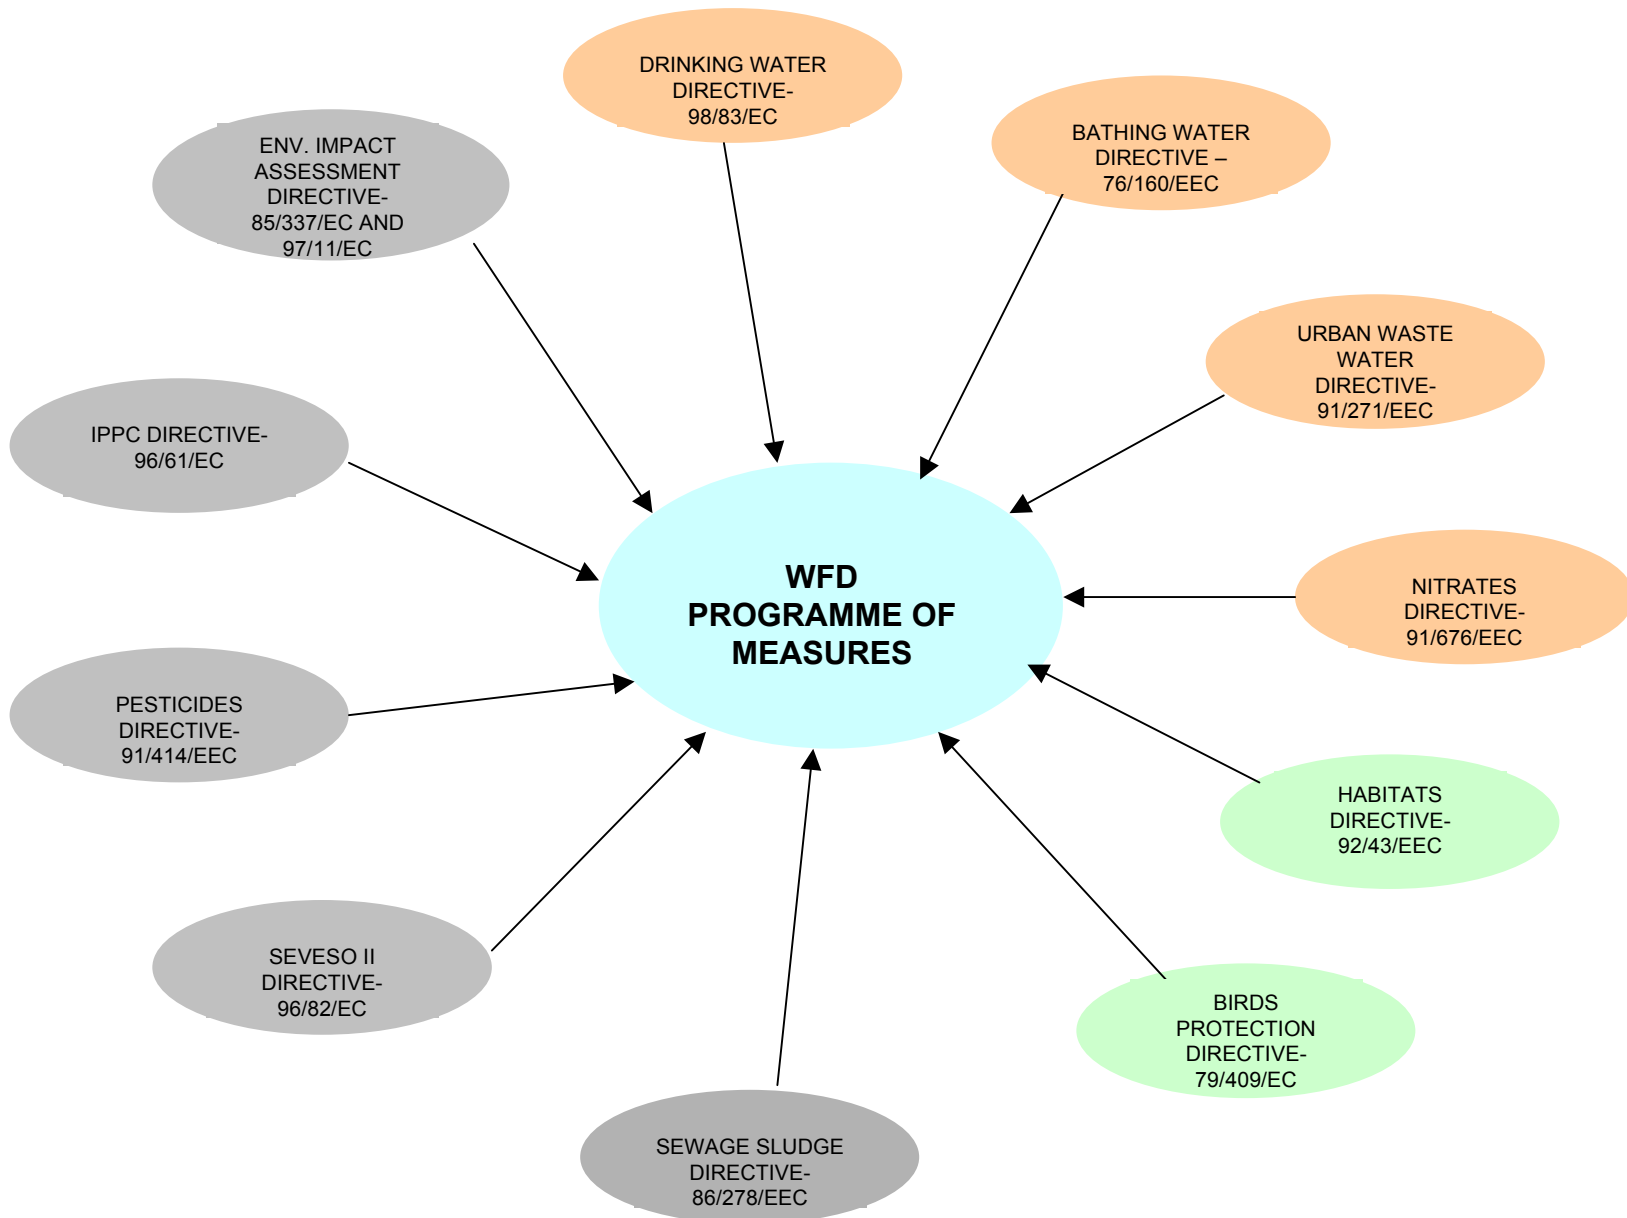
DRINKING WATER DIRECTIVE- 98/83/EC

ENV. IMPACT ASSESSMENT DIRECTIVE- 85/337/EC AND 97/11/EC

BATHING WATER DIRECTIVE – 76/160/EEC

URBAN WASTE WATER DIRECTIVE- 91/271/EEC

IPPC DIRECTIVE- 96/61/EC

WFD PROGRAMME OF MEASURES

NITRATES DIRECTIVE- 91/676/EEC

PESTICIDES DIRECTIVE- 91/414/EEC

HABITATS DIRECTIVE- 92/43/EEC

SEVESO II DIRECTIVE- 96/82/EC

BIRDS PROTECTION DIRECTIVE- 79/409/EC

SEWAGE SLUDGE DIRECTIVE- 86/278/EEC